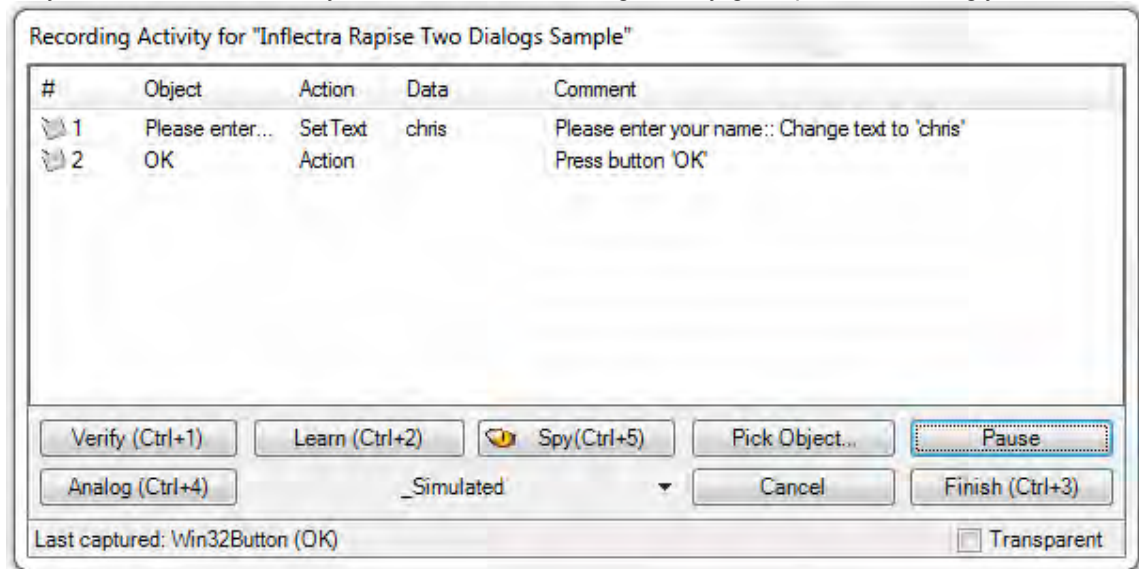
Recording Activity for "Inflectra Rapise Two Dialogs Sample"

| # | Object | Action | Data | Comment |
|---|---|---|---|---|
| 1 | Please enter... | SetText | chris | Please enter your name:: Change text to 'chris' |
| 2 | OK | Action | | Press button 'OK' |

Verify (Ctrl+1)
Learn (Ctrl+2)
Spy(Ctrl+5)
Pick Object...
Pause
Analog (Ctrl+4)
_Simulated
Cancel
Finish (Ctrl+3)

Last captured: Win32Button (OK)
Transparent